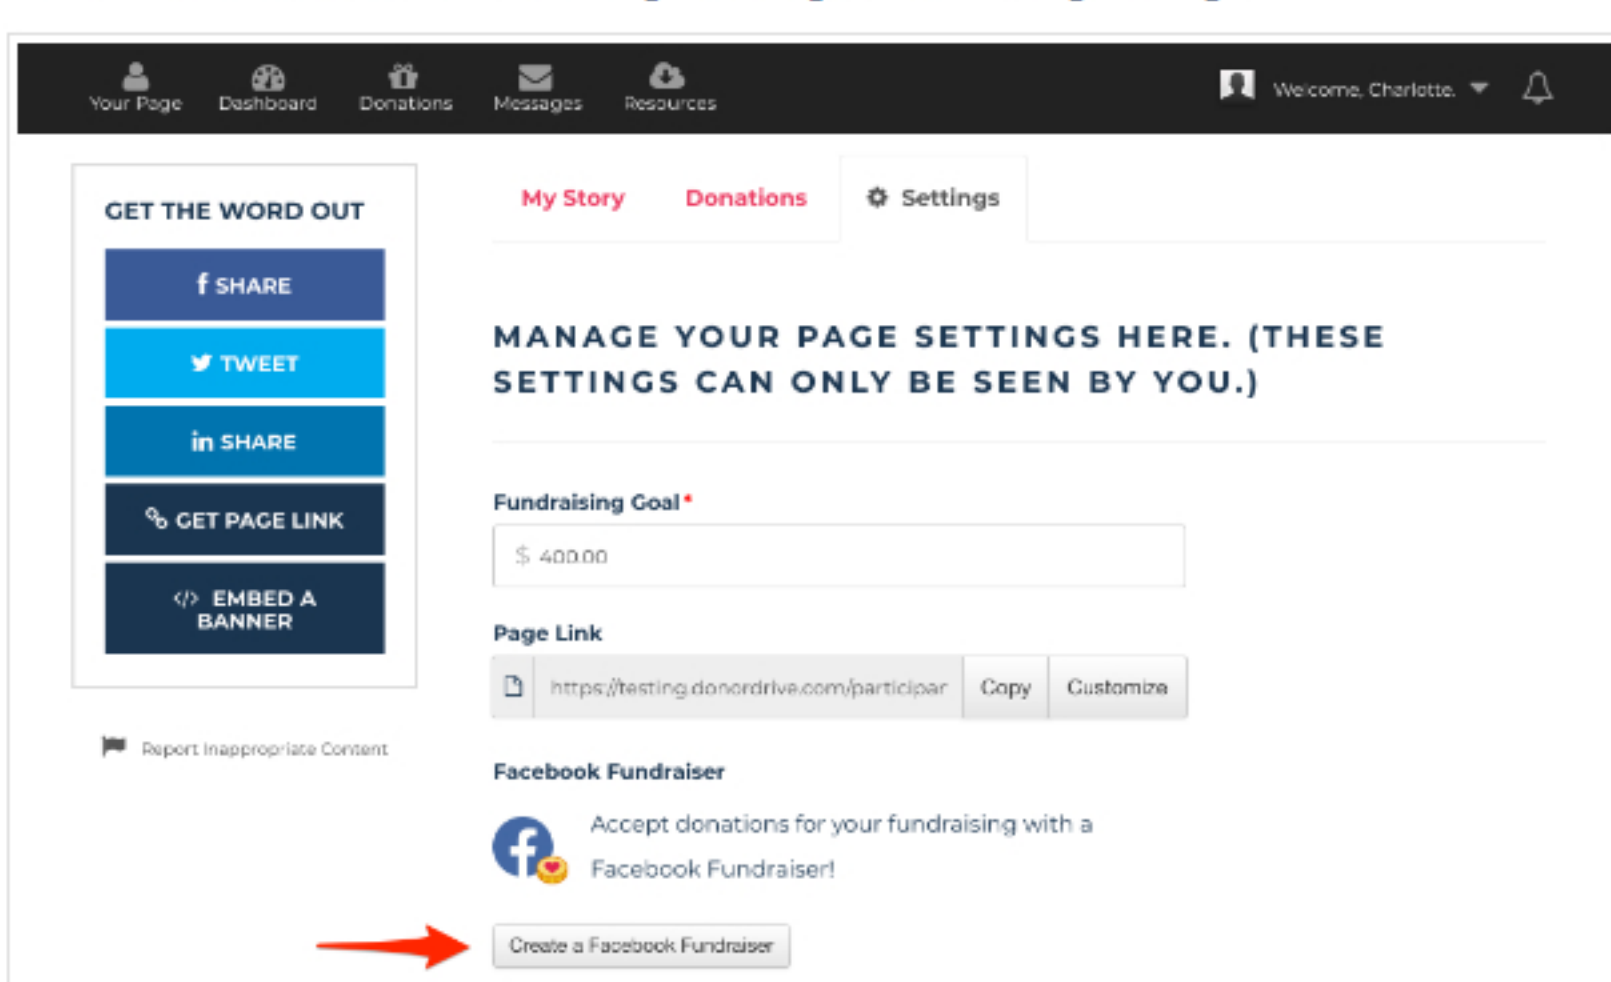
Your Page Dashboard Donations Messages Resources

Welcome, Charlotte.

GET THE WORD OUT

f SHARE

TWEET

in SHARE

GET PAGE LINK

EMBED A BANNER

Report Inappropriate Content

My Story Donations Settings

MANAGE YOUR PAGE SETTINGS HERE. (THESE SETTINGS CAN ONLY BE SEEN BY YOU.)

Fundraising Goal *

$ 400.00

Page Link

https://testing.donordrive.com/participar Copy Customize

Facebook Fundraiser

Accept donations for your fundraising with a Facebook Fundraiser!

Create a Facebook Fundraiser